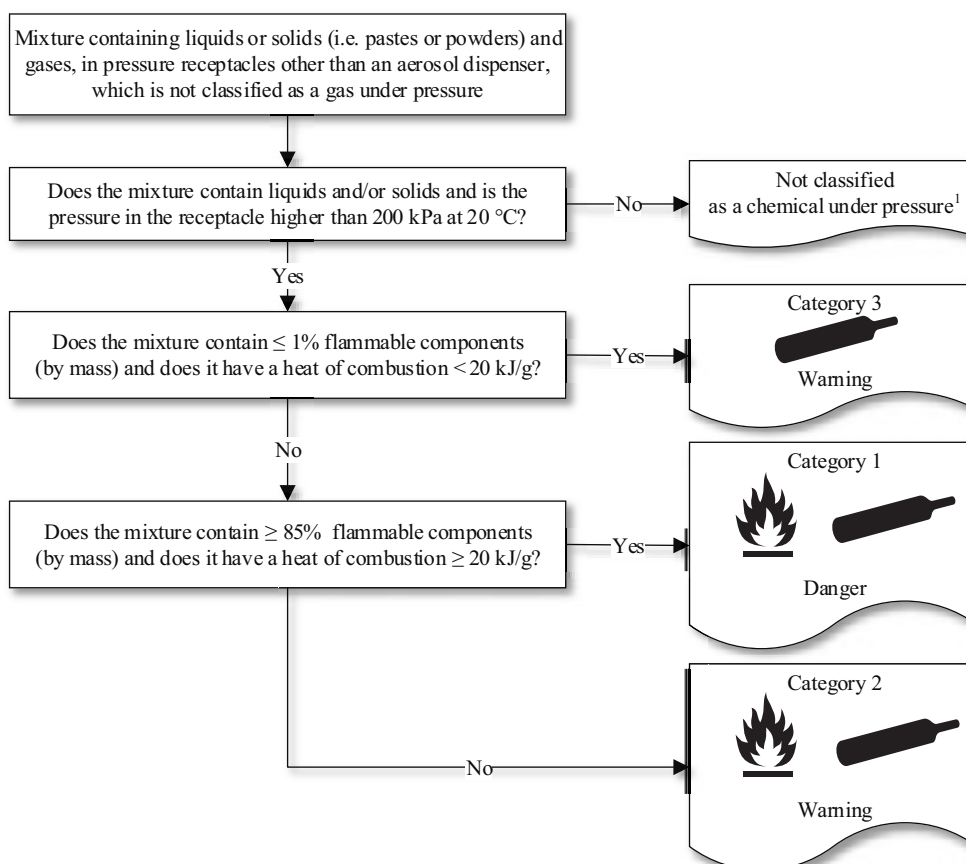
Mixture containing liquids or solids (i.e. pastes or powders) and gases, in pressure receptacles other than an aerosol dispenser, which is not classified as a gas under pressure

Does the mixture contain liquids and/or solids and is the pressure in the receptacle higher than 200 kPa at 20 °C?

No

Not classified as a chemical under pressure$^1$

Yes

Does the mixture contain $\leq$ 1% flammable components (by mass) and does it have a heat of combustion < 20 kJ/g?

Yes

Category 3

Warning

No

Does the mixture contain $\geq$ 85% flammable components (by mass) and does it have a heat of combustion $\geq$ 20 kJ/g?

Yes

Category 1

Danger

No

Category 2

Warning